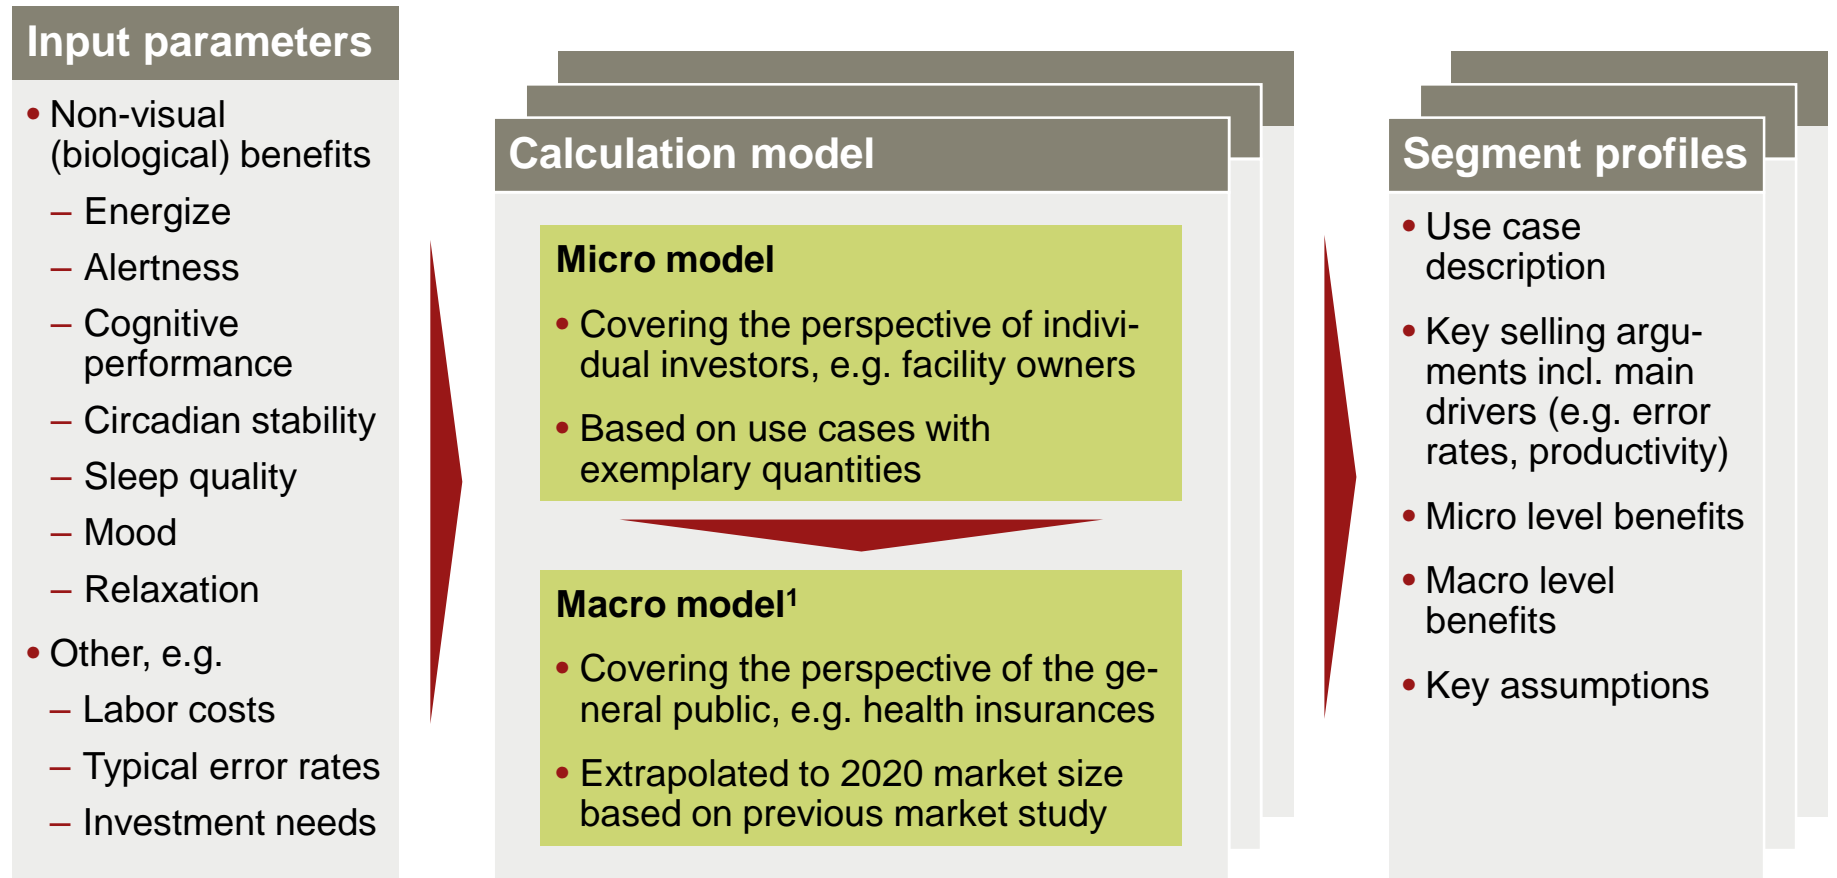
Input parameters

• Non-visual (biological) benefits
– Energize
– Alertness
– Cognitive performance
– Circadian stability
– Sleep quality
– Mood
– Relaxation

• Other, e.g.
– Labor costs
– Typical error rates
– Investment needs

Calculation model

Micro model
• Covering the perspective of individual investors, e.g. facility owners
• Based on use cases with exemplary quantities

Macro model$^1$
• Covering the perspective of the general public, e.g. health insurances
• Extrapolated to 2020 market size based on previous market study

Segment profiles
• Use case description
• Key selling arguments incl. main drivers (e.g. error rates, productivity)
• Micro level benefits
• Macro level benefits
• Key assumptions